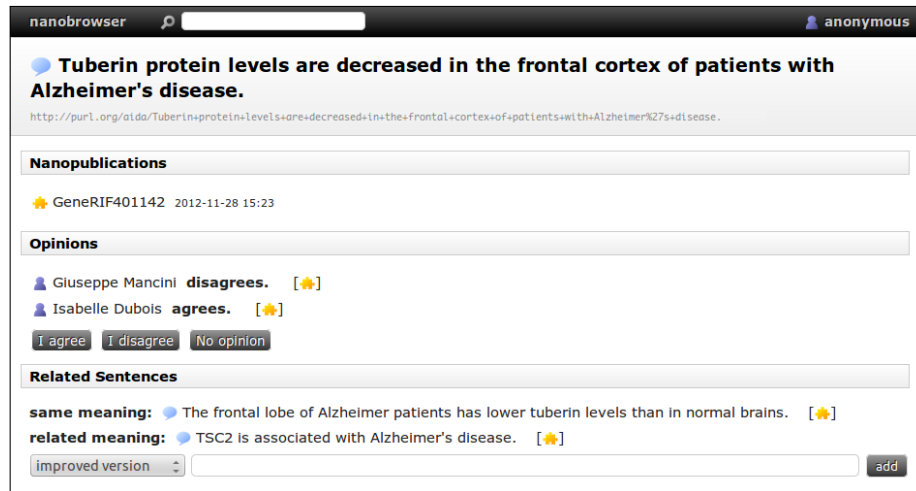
nanobrowser

anonymous

Tuberin protein levels are decreased in the frontal cortex of patients with Alzheimer's disease.

http://purl.org/aida/Tuberin+protein+levels+are+decreased+in+the+frontal+cortex+of+patients+with+Alzheimer%27s+disease.

Nanopublications

GeneRIF401142 2012-11-28 15:23

Opinions

Giuseppe Mancini disagrees. [ ]

Isabelle Dubois agrees. [ ]

I agree I disagree No opinion

Related Sentences

same meaning: The frontal lobe of Alzheimer patients has lower tuberin levels than in normal brains. [ ]

related meaning: TSC2 is associated with Alzheimer's disease. [ ]

improved version

add